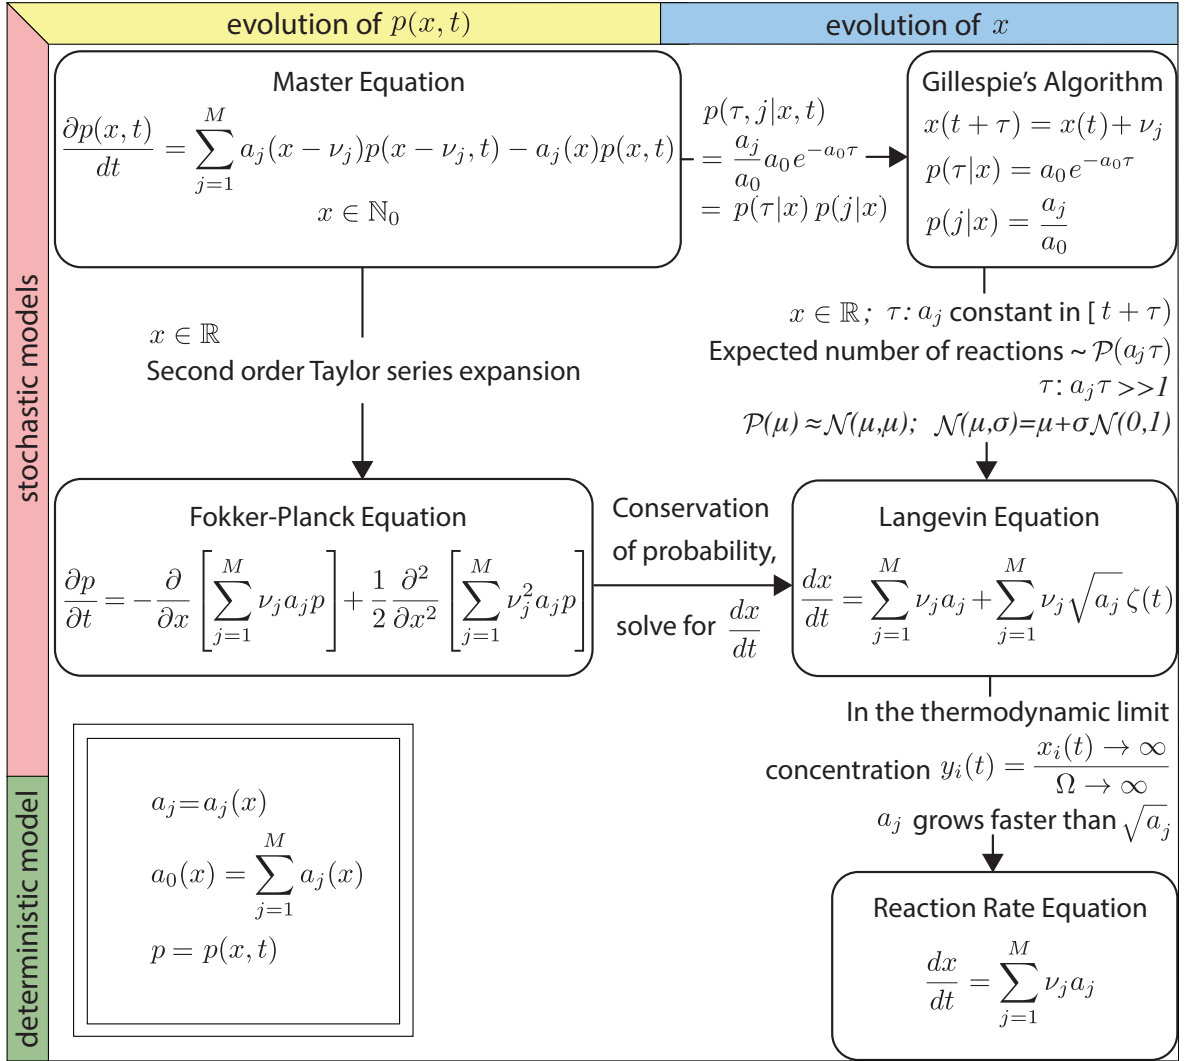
evolution of $p(x,t)$

evolution of $x$

stochastic models

deterministic model

Master Equation

$\frac{\partial p(x,t)}{dt} = \sum_{j=1}^{M} a_j(x-\nu_j)p(x-\nu_j,t) - a_j(x)p(x,t)$

$x \in \mathbb{N}_0$

$p(\tau, j|x,t)$
$= \frac{a_j}{a_0} a_0 e^{-a_0\tau}$
$= p(\tau|x)\, p(j|x)$

Gillespie's Algorithm

$x(t+\tau) = x(t) + \nu_j$

$p(\tau|x) = a_0 e^{-a_0\tau}$

$p(j|x) = \frac{a_j}{a_0}$

$x \in \mathbb{R}$

Second order Taylor series expansion

$x \in \mathbb{R};$ $\tau$: $a_j$ constant in $[\,t+\tau)$

Expected number of reactions ~ $\mathcal{P}(a_j\tau)$

$\tau$: $a_j\tau >> 1$

$\mathcal{P}(\mu) \approx \mathcal{N}(\mu,\mu);$ $\mathcal{N}(\mu,\sigma) = \mu + \sigma\mathcal{N}(0,1)$

Fokker-Planck Equation

$\frac{\partial p}{\partial t} = -\frac{\partial}{\partial x}\left[\sum_{j=1}^{M} \nu_j a_j p\right] + \frac{1}{2}\frac{\partial^2}{\partial x^2}\left[\sum_{j=1}^{M} \nu_j^2 a_j p\right]$

Conservation of probability, solve for $\frac{dx}{dt}$

Langevin Equation

$\frac{dx}{dt} = \sum_{j=1}^{M} \nu_j a_j + \sum_{j=1}^{M} \nu_j \sqrt{a_j}\,\zeta(t)$

In the thermodynamic limit

concentration $y_i(t) = \frac{x_i(t) \to \infty}{\Omega \to \infty}$

$a_j$ grows faster than $\sqrt{a_j}$

$a_j = a_j(x)$

$a_0(x) = \sum_{j=1}^{M} a_j(x)$

$p = p(x,t)$

Reaction Rate Equation

$\frac{dx}{dt} = \sum_{j=1}^{M} \nu_j a_j$